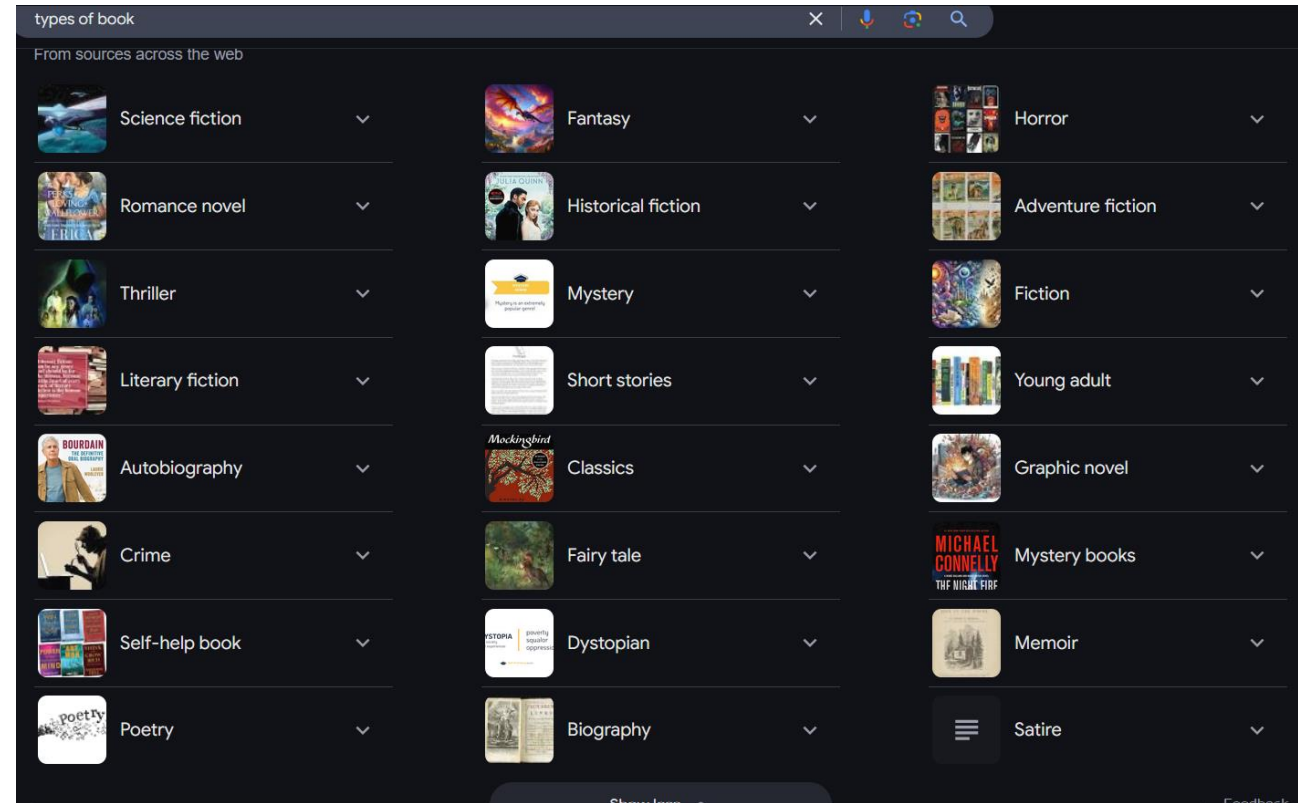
types of book

From sources across the web

Science fiction
Fantasy
Horror
Romance novel
Historical fiction
Adventure fiction
Thriller
Mystery
Fiction
Literary fiction
Short stories
Young adult
Autobiography
Classics
Graphic novel
Crime
Fairy tale
Mystery books
Self-help book
Dystopian
Memoir
Poetry
Biography
Satire

Show less

Feedback